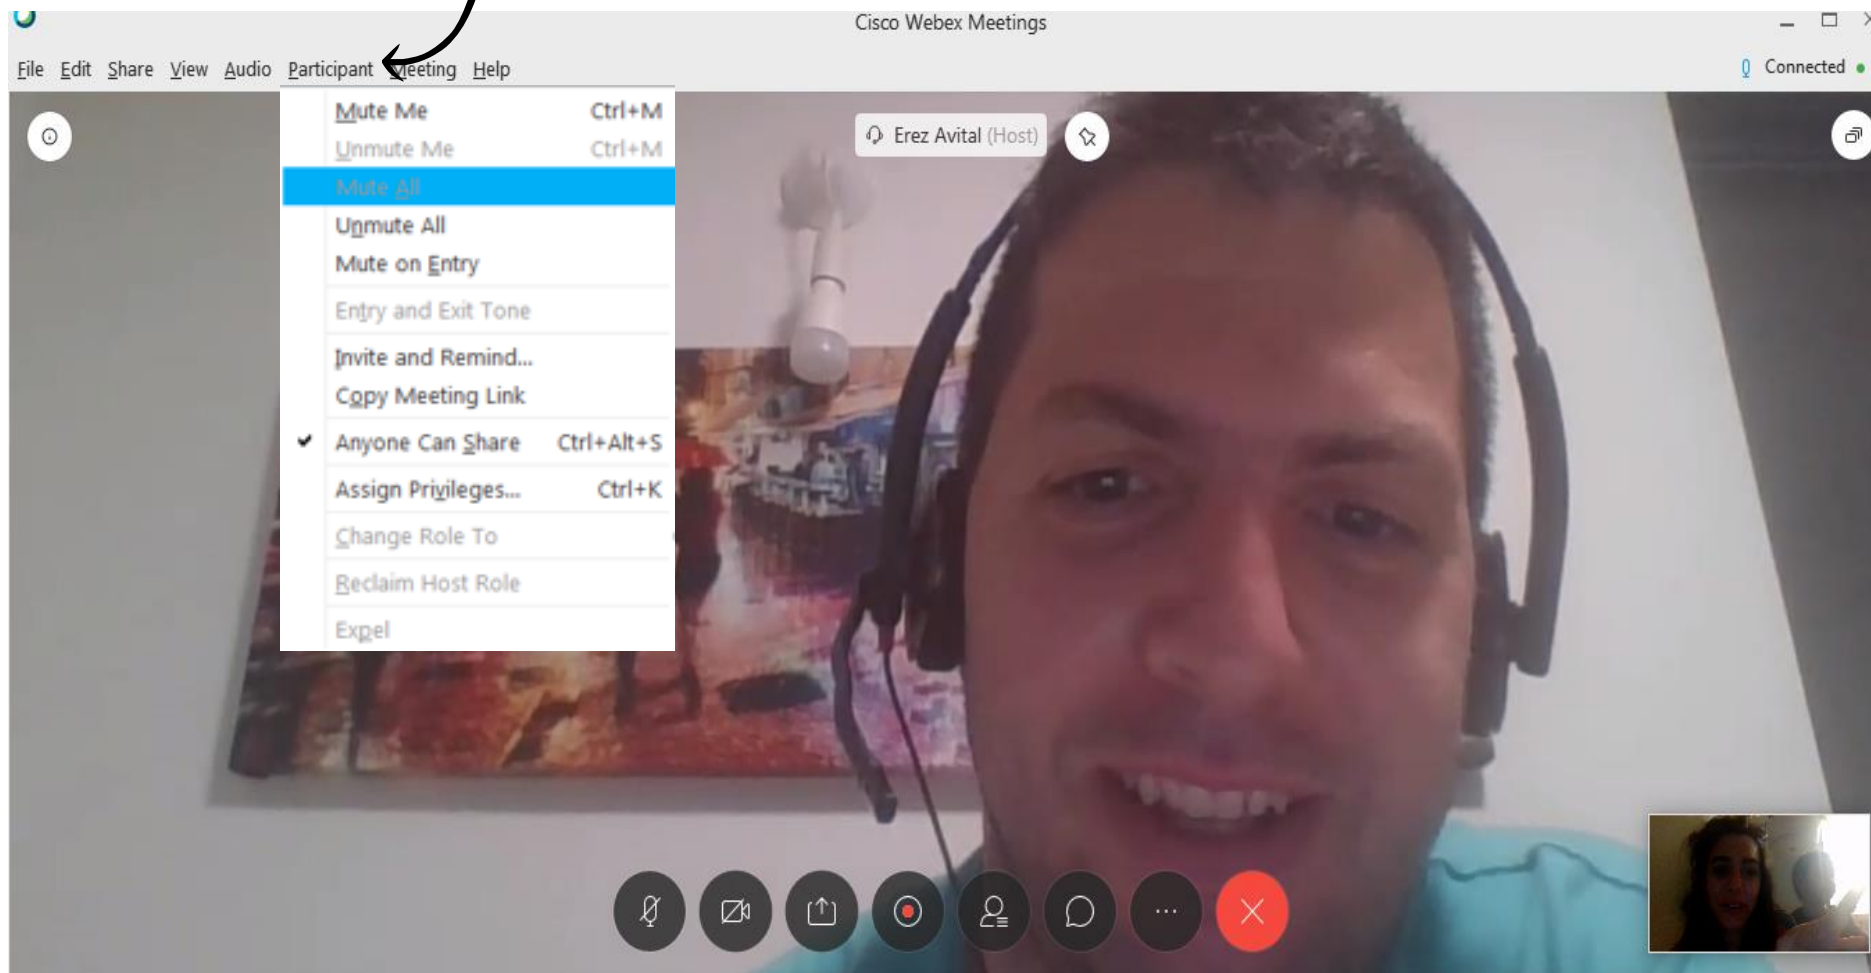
Cisco Webex Meetings

File Edit Share View Audio Participant Meeting Help

Connected

Mute Me Ctrl+M
Unmute Me Ctrl+M
Mute All
Unmute All
Mute on Entry
Entry and Exit Tone
Invite and Remind...
Copy Meeting Link
✔ Anyone Can Share Ctrl+Alt+S
Assign Privileges... Ctrl+K
Change Role To
Reclaim Host Role
Expel

Erez Avital (Host)

...